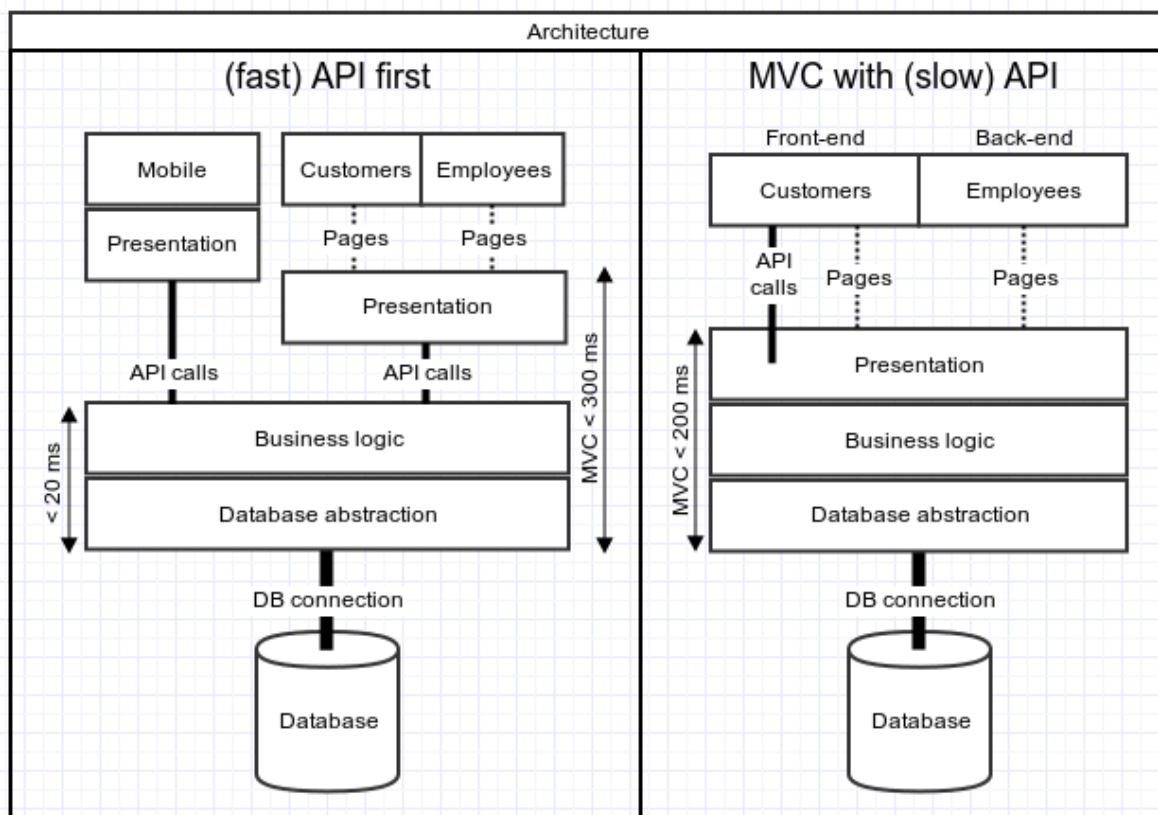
Architecture

(fast) API first

Mobile

Presentation

Customers

Employees

Pages

Pages

Presentation

API calls

API calls

MVC < 300 ms

< 20 ms

Business logic

Database abstraction

DB connection

Database

MVC with (slow) API

Front-end

Back-end

Customers

Employees

API calls

Pages

Pages

MVC < 200 ms

Presentation

Business logic

Database abstraction

DB connection

Database